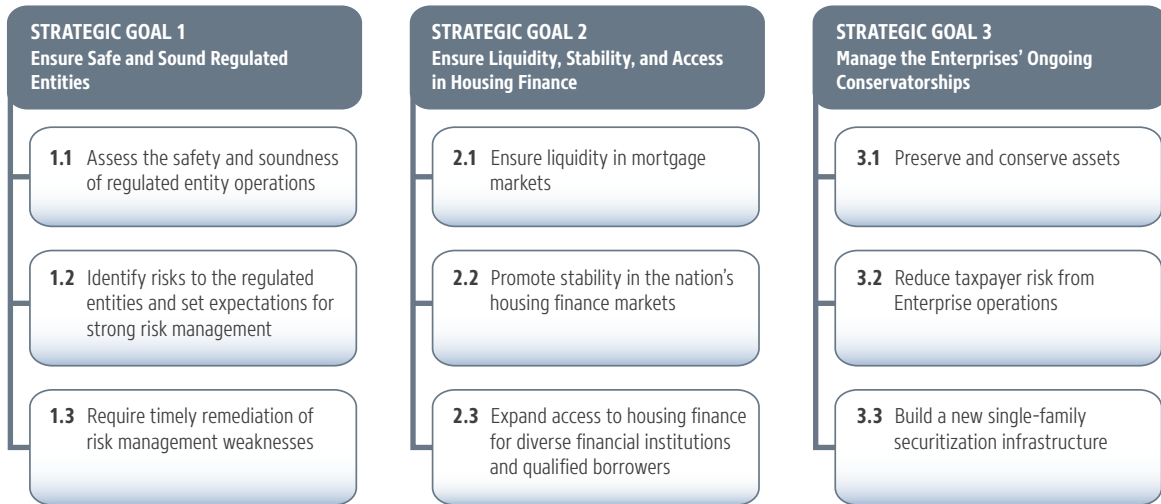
STRATEGIC GOAL 1
Ensure Safe and Sound Regulated Entities

1.1 Assess the safety and soundness of regulated entity operations

1.2 Identify risks to the regulated entities and set expectations for strong risk management

1.3 Require timely remediation of risk management weaknesses

STRATEGIC GOAL 2
Ensure Liquidity, Stability, and Access in Housing Finance

2.1 Ensure liquidity in mortgage markets

2.2 Promote stability in the nation's housing finance markets

2.3 Expand access to housing finance for diverse financial institutions and qualified borrowers

STRATEGIC GOAL 3
Manage the Enterprises' Ongoing Conservatorships

3.1 Preserve and conserve assets

3.2 Reduce taxpayer risk from Enterprise operations

3.3 Build a new single-family securitization infrastructure